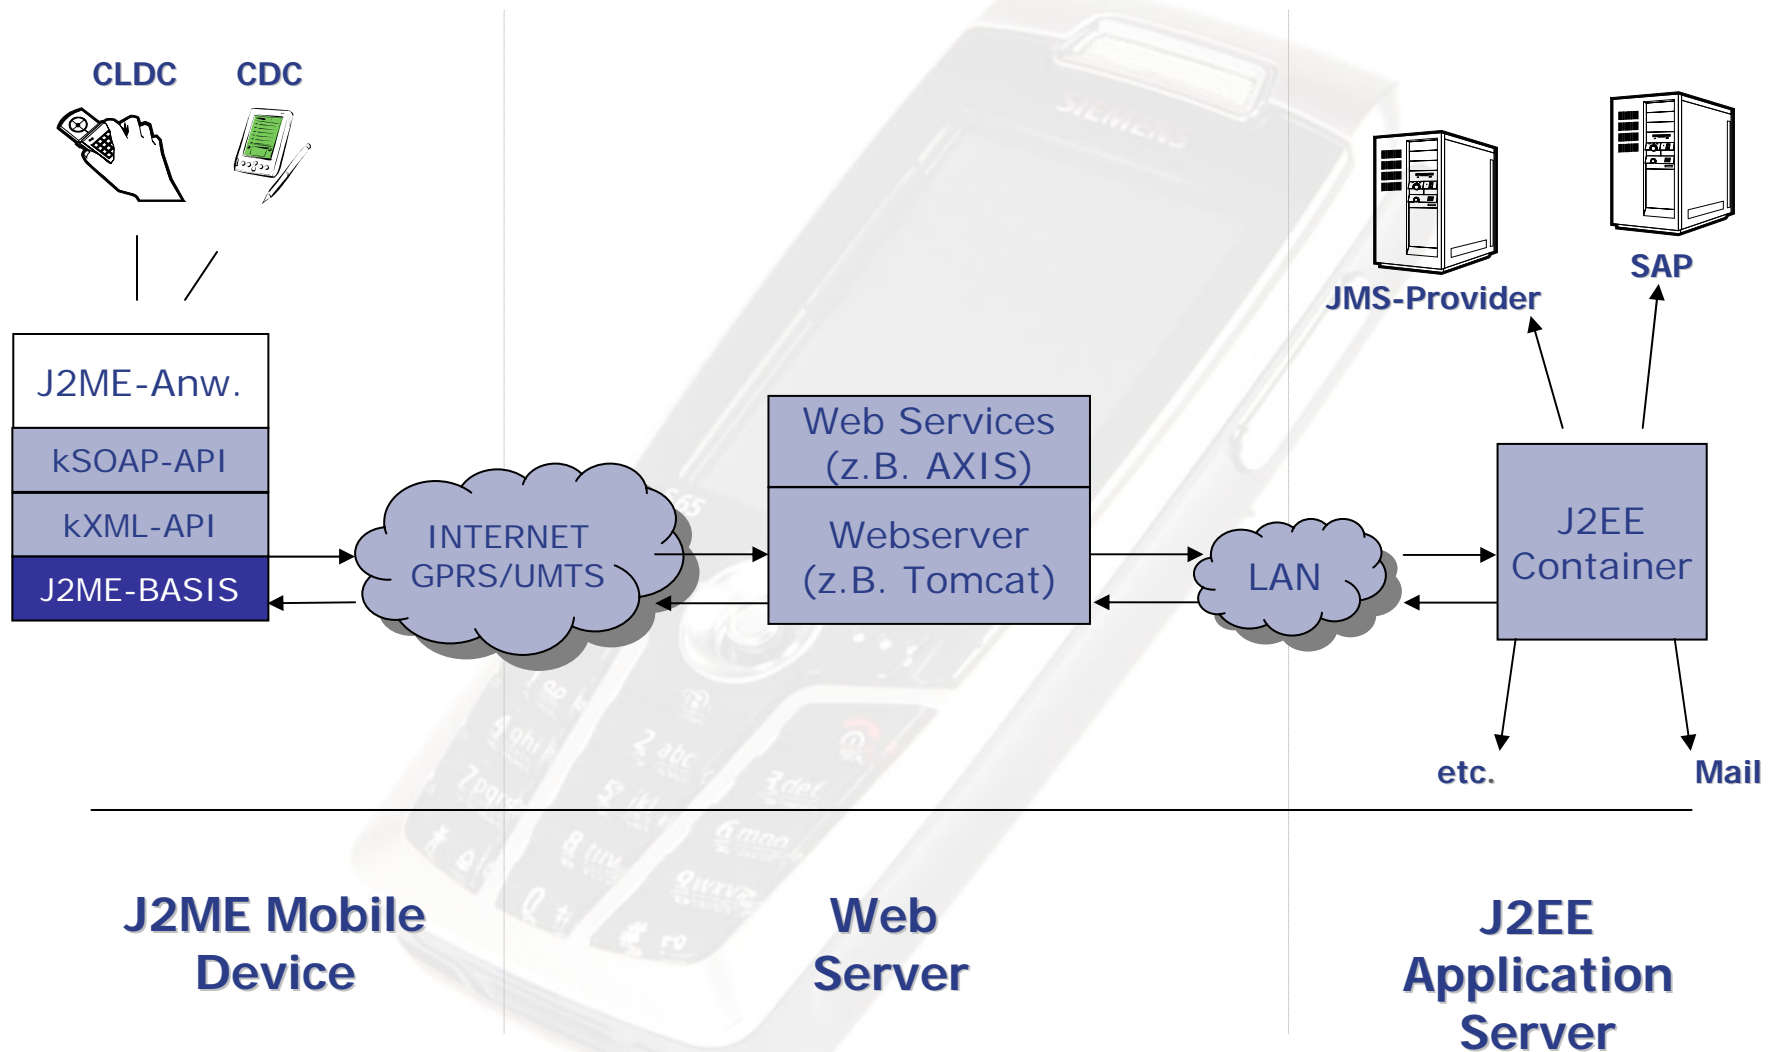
CLDC CDC

J2ME-Anw.
kSOAP-API
kXML-API
J2ME-BASIS

INTERNET
GPRS/UMTS

Web Services
(z.B. AXIS)

Webserver
(z.B. Tomcat)

LAN

JMS-Provider

SAP

J2EE
Container

etc.

Mail

J2ME Mobile
Device

Web
Server

J2EE
Application
Server